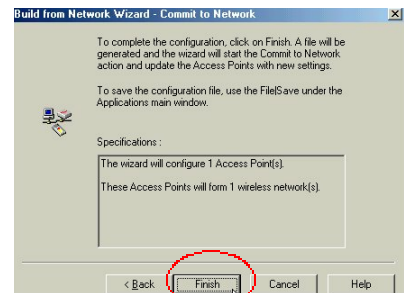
Build from Network Wizard - Commit to Network

X

To complete the configuration, click on Finish. A file will be generated and the wizard will start the Commit to Network action and update the Access Points with new settings.

To save the configuration file, use the File|Save under the Applications main window.

Specifications :

The wizard will configure 1 Access Point(s).

These Access Points will form 1 wireless network(s).

< Back

Finish

Cancel

Help